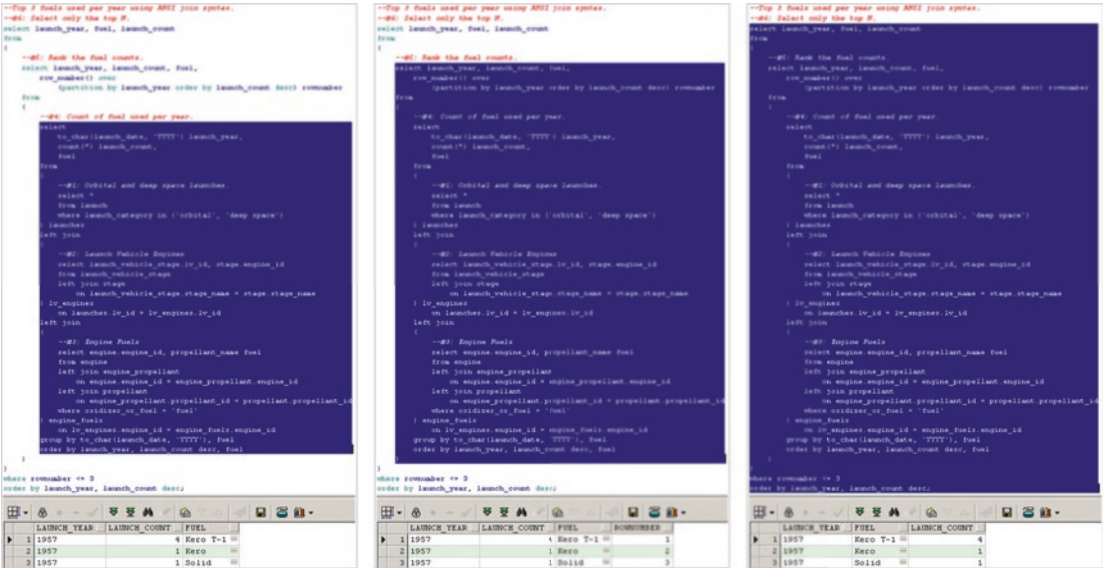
--Top 3 fuels used per year using ANSI join syntax.
--#6: Select only the top N.
select launch_year, fuel, launch_count
from
(
--#5: Rank the fuel counts.
select launch_year, launch_count, fuel,
row_number() over
(partition by launch_year order by launch_count desc) rownumber
from
(
--#4: Count of fuel used per year.
select
to_char(launch_date, 'YYYY') launch_year,
count(*) launch_count,
fuel
from
(
--#1: Orbital and deep space launches.
select *
from launch
where launch_category in ('orbital', 'deep space')
) launches
left join
(
--#2: Launch Vehicle Engines
select launch_vehicle_stage.lv_id, stage.engine_id
from launch_vehicle_stage
left join stage
on launch_vehicle_stage.stage_name = stage.stage_name
) lv_engines
on launches.lv_id = lv_engines.lv_id
left join
(
--#3: Engine Fuels
select engine.engine_id, propellant_name fuel
from engine
left join engine_propellant
on engine.engine_id = engine_propellant.engine_id
left join propellant
on engine_propellant.propellant_id = propellant.propellant_id
where oxidizer_or_fuel = 'fuel'
) engine_fuels
on lv_engines.engine_id = engine_fuels.engine_id
group by to_char(launch_date, 'YYYY'), fuel
order by launch_year, launch_count desc, fuel
)
)
where rownumber <= 3
order by launch_year, launch_count desc;

| | LAUNCH_YEAR | LAUNCH_COUNT | FUEL |
|---|---|---|---|
| 1 | 1957 | 4 | Kero T-1 |
| 2 | 1957 | 1 | Kero |
| 3 | 1957 | 1 | Solid |

--Top 3 fuels used per year using ANSI join syntax.
--#6: Select only the top N.
select launch_year, fuel, launch_count
from
(
--#5: Rank the fuel counts.
select launch_year, launch_count, fuel,
row_number() over
(partition by launch_year order by launch_count desc) rownumber
from
(
--#4: Count of fuel used per year.
select
to_char(launch_date, 'YYYY') launch_year,
count(*) launch_count,
fuel
from
(
--#1: Orbital and deep space launches.
select *
from launch
where launch_category in ('orbital', 'deep space')
) launches
left join
(
--#2: Launch Vehicle Engines
select launch_vehicle_stage.lv_id, stage.engine_id
from launch_vehicle_stage
left join stage
on launch_vehicle_stage.stage_name = stage.stage_name
) lv_engines
on launches.lv_id = lv_engines.lv_id
left join
(
--#3: Engine Fuels
select engine.engine_id, propellant_name fuel
from engine
left join engine_propellant
on engine.engine_id = engine_propellant.engine_id
left join propellant
on engine_propellant.propellant_id = propellant.propellant_id
where oxidizer_or_fuel = 'fuel'
) engine_fuels
on lv_engines.engine_id = engine_fuels.engine_id
group by to_char(launch_date, 'YYYY'), fuel
order by launch_year, launch_count desc, fuel
)
)
where rownumber <= 3
order by launch_year, launch_count desc;

| | LAUNCH_YEAR | LAUNCH_COUNT | FUEL | ROWNUMBER |
|---|---|---|---|---|
| 1 | 1957 | 4 | Kero T-1 | 1 |
| 2 | 1957 | 1 | Kero | 2 |
| 3 | 1957 | 1 | Solid | 3 |

--Top 3 fuels used per year using ANSI join syntax.
--#6: Select only the top N.
select launch_year, fuel, launch_count
from
(
--#5: Rank the fuel counts.
select launch_year, launch_count, fuel,
row_number() over
(partition by launch_year order by launch_count desc) rownumber
from
(
--#4: Count of fuel used per year.
select
to_char(launch_date, 'YYYY') launch_year,
count(*) launch_count,
fuel
from
(
--#1: Orbital and deep space launches.
select *
from launch
where launch_category in ('orbital', 'deep space')
) launches
left join
(
--#2: Launch Vehicle Engines
select launch_vehicle_stage.lv_id, stage.engine_id
from launch_vehicle_stage
left join stage
on launch_vehicle_stage.stage_name = stage.stage_name
) lv_engines
on launches.lv_id = lv_engines.lv_id
left join
(
--#3: Engine Fuels
select engine.engine_id, propellant_name fuel
from engine
left join engine_propellant
on engine.engine_id = engine_propellant.engine_id
left join propellant
on engine_propellant.propellant_id = propellant.propellant_id
where oxidizer_or_fuel = 'fuel'
) engine_fuels
on lv_engines.engine_id = engine_fuels.engine_id
group by to_char(launch_date, 'YYYY'), fuel
order by launch_year, launch_count desc, fuel
)
)
where rownumber <= 3
order by launch_year, launch_count desc;

| | LAUNCH_YEAR | FUEL | LAUNCH_COUNT |
|---|---|---|---|
| 1 | 1957 | Kero T-1 | 4 |
| 2 | 1957 | Kero | 1 |
| 3 | 1957 | Solid | 1 |